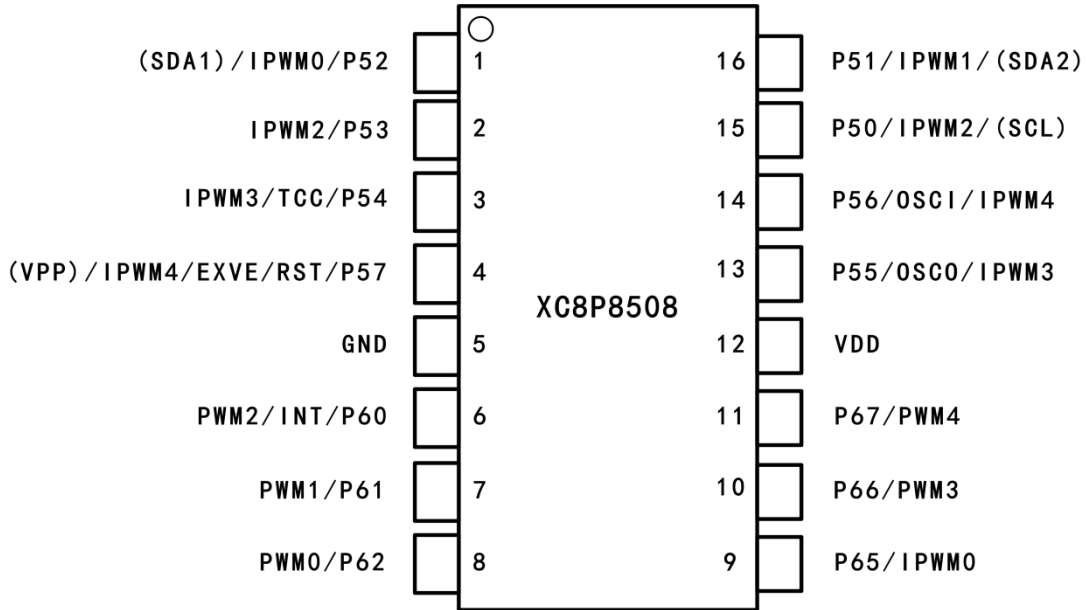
(SDA1)/IPWM0/P52 1
IPWM2/P53 2
IPWM3/TCC/P54 3
(VPP)/IPWM4/EXVE/RST/P57 4
GND 5
PWM2/INT/P60 6
PWM1/P61 7
PWM0/P62 8

XC8P8508

16 P51/IPWM1/(SDA2)
15 P50/IPWM2/(SCL)
14 P56/OSCI/IPWM4
13 P55/OSCO/IPWM3
12 VDD
11 P67/PWM4
10 P66/PWM3
9 P65/IPWM0